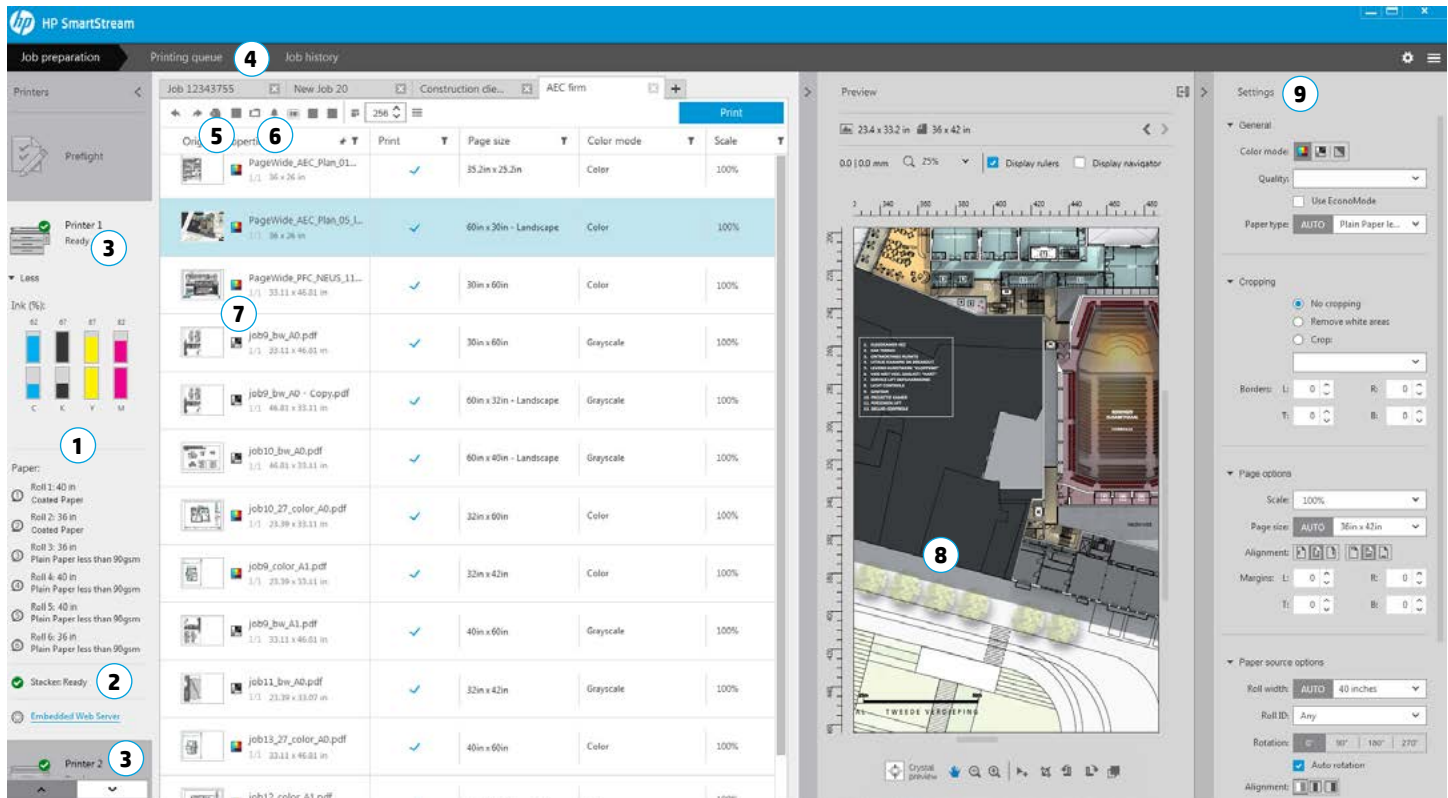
HP SmartStream

Job preparation Printing queue 4 Job history

Printers

Preflight

Printer 1
Ready 3

Less

Ink (%):

62 67 87 82

C K Y M

1

Paper:

Roll 1: 40 in
Coated Paper

Roll 2: 36 in
Coated Paper

Roll 3: 36 in
Plain Paper less than 90gsm

Roll 4: 40 in
Plain Paper less than 90gsm

Roll 5: 40 in
Plain Paper less than 90gsm

Roll 6: 36 in
Plain Paper less than 90gsm

Stacker: Ready 2

Embedded Web Server

Printer 2 3

Job 12343755 | New Job 20 | Construction clie... | AEC firm | +

256

Print

5 6

| Orig... perties | Print | Page size | Color mode | Scale |
|---|---|---|---|---|
| PageWide_AEC_Plan_01... 1/1 36 x 26 in | ✓ | 35.2in x 25.2in | Color | 100% |
| PageWide_AEC_Plan_05_l... 1/1 36 x 26 in | ✓ | 60in x 30in - Landscape | Color | 100% |
| PageWide_PFC_NEUS_11... 1/1 33.11 x 46.81 in | ✓ | 30in x 60in | Color | 100% |
| job9_bw_A0.pdf 1/1 33.11 x 46.81 in | ✓ | 30in x 60in | Grayscale | 100% |
| job9_bw_A0 - Copy.pdf 1/1 46.81 x 33.11 in | ✓ | 60in x 32in - Landscape | Grayscale | 100% |
| job10_bw_A0.pdf 1/1 46.81 x 33.11 in | ✓ | 60in x 40in - Landscape | Grayscale | 100% |
| job10_27_color_A0.pdf 1/1 23.39 x 33.11 in | ✓ | 32in x 60in | Color | 100% |
| job9_color_A1.pdf 1/1 23.39 x 33.11 in | ✓ | 32in x 42in | Color | 100% |
| job9_bw_A1.pdf 1/1 33.11 x 46.81 in | ✓ | 40in x 60in | Grayscale | 100% |
| job11_bw_A0.pdf 1/1 23.39 x 33.07 in | ✓ | 32in x 42in | Grayscale | 100% |
| job13_27_color_A0.pdf 1/1 | ✓ | 40in x 60in | Color | 100% |
| job12_color_A1.pdf | | | | |

7

Preview

23.4 x 33.2 in 36 x 42 in

0.0 | 0.0 mm 25% Display rulers Display navigator

8

TWEEDE VERDIEPING

Crystal preview

Settings 9

General

Color mode:

Quality:

Use EconoMode

Paper type: AUTO Plain Paper le...

Cropping

No cropping

Remove white areas

Crop:

Borders: L: 0 R: 0
T: 0 B: 0

Page options

Scale: 100%

Page size: AUTO 36in x 42in

Alignment:

Margins: L: 0 R: 0
T: 0 B: 0

Paper source options

Roll width: AUTO 40 inches

Roll ID: Any

Rotation: 0° 90° 180° 270°

Auto rotation

Alignment: